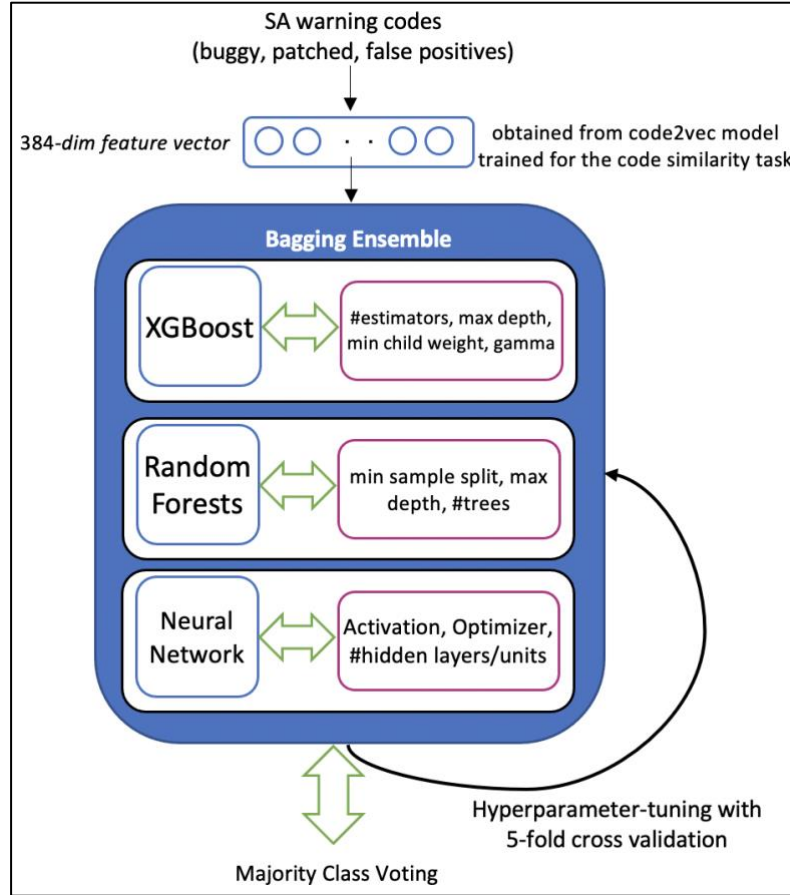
SA warning codes
(buggy, patched, false positives)

384-dim feature vector

obtained from code2vec model
trained for the code similarity task

Bagging Ensemble

XGBoost

#estimators, max depth, min child weight, gamma

Random Forests

min sample split, max depth, #trees

Neural Network

Activation, Optimizer, #hidden layers/units

Hyperparameter-tuning with 5-fold cross validation

Majority Class Voting